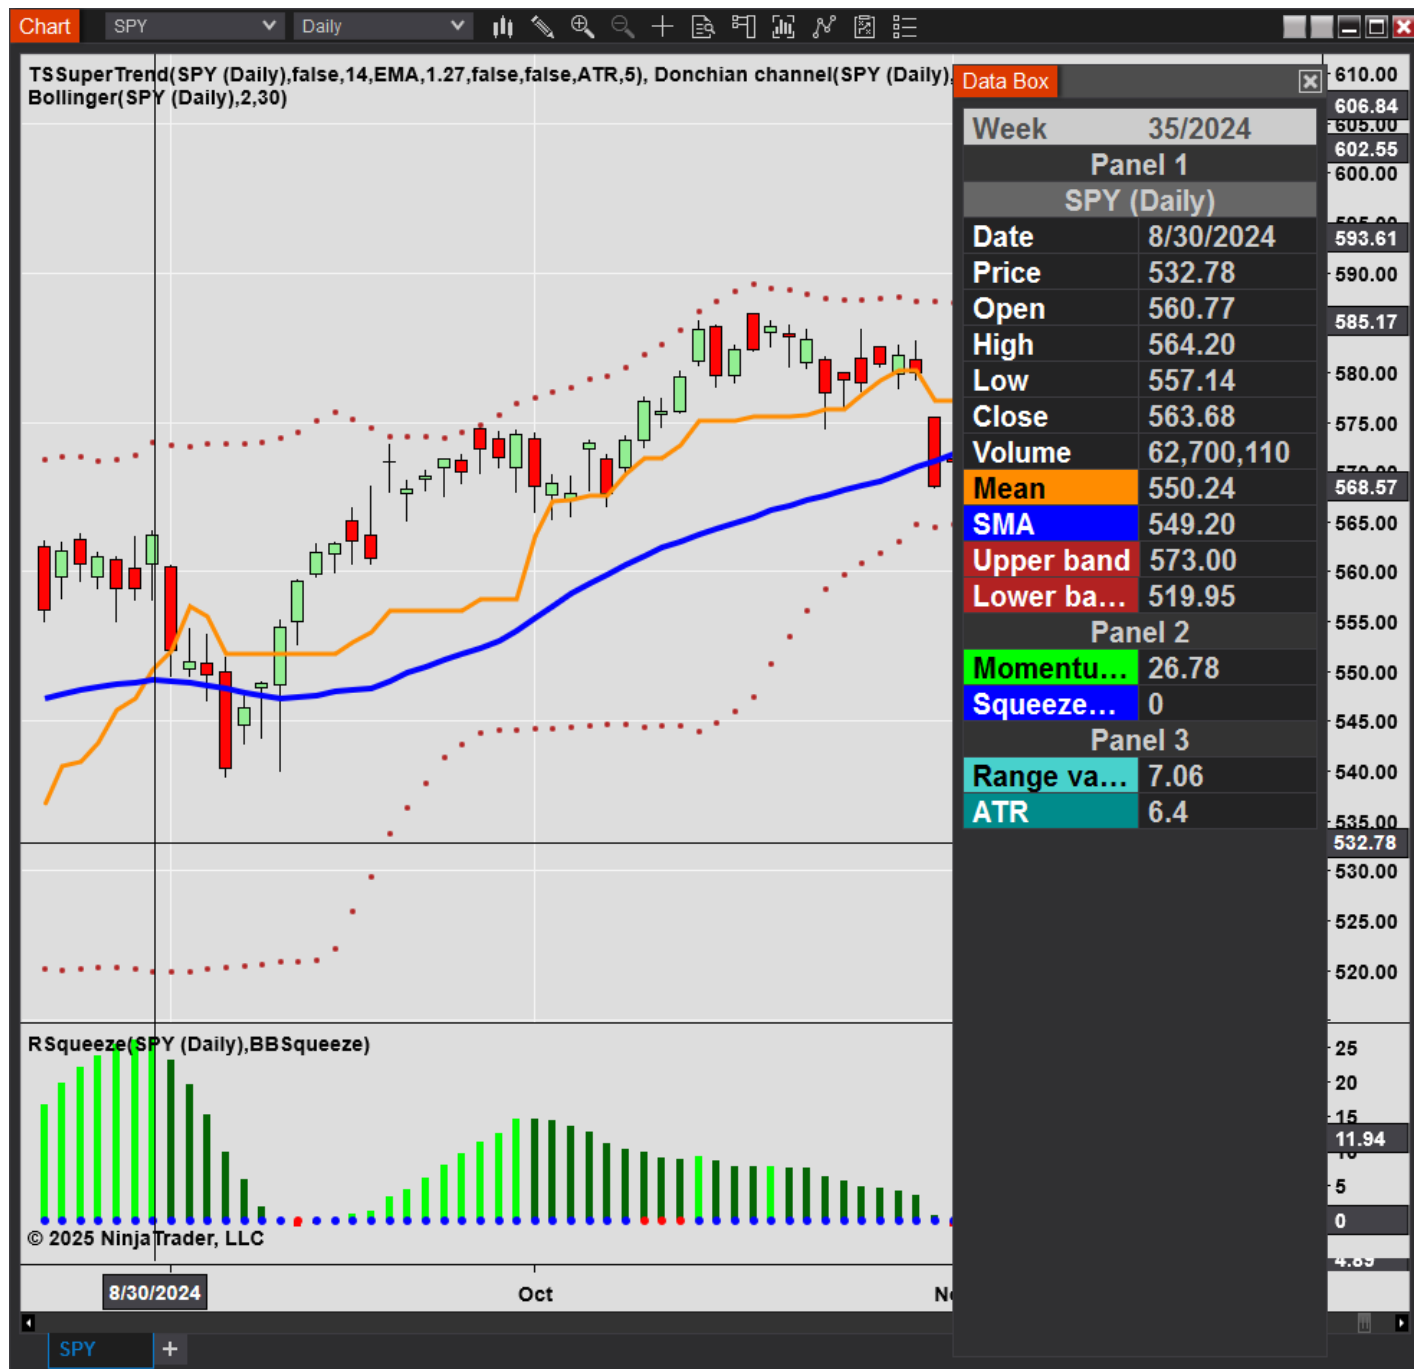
Chart SPY Daily

TSSuperTrend(SPY (Daily),false,14,EMA,1.27,false,false,ATR,5), Donchian channel(SPY (Daily), Bollinger(SPY (Daily),2,30)

Data Box

| Week | 35/2024 |
|---|---|
| Panel 1 | |
| SPY (Daily) | |
| Date | 8/30/2024 |
| Price | 532.78 |
| Open | 560.77 |
| High | 564.20 |
| Low | 557.14 |
| Close | 563.68 |
| Volume | 62,700,110 |
| Mean | 550.24 |
| SMA | 549.20 |
| Upper band | 573.00 |
| Lower ba... | 519.95 |
| Panel 2 | |
| Momentu... | 26.78 |
| Squeeze... | 0 |
| Panel 3 | |
| Range va... | 7.06 |
| ATR | 6.4 |

610.00
606.84
605.00
602.55
600.00
593.61
590.00
585.17
580.00
575.00
568.57
565.00
560.00
555.00
550.00
545.00
540.00
535.00
532.78
530.00
525.00
520.00

RSqueeze(SPY (Daily),BBSqueeze)

25
20
15
11.94
5
0
4.89

© 2025 NinjaTrader, LLC

8/30/2024
Oct
No

SPY +